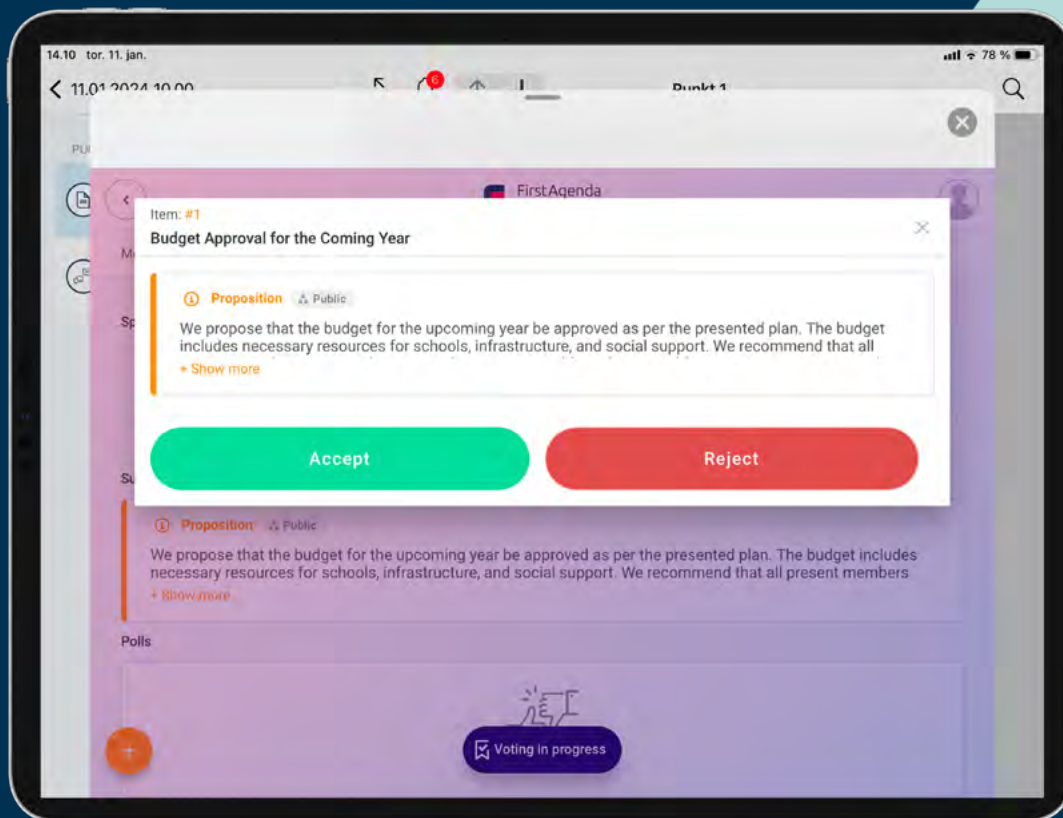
14.10 tor. 11. jan.

78 %

11.01.2024 10.00

6

Punkt 1

FirstAgenda

Item: #1

Budget Approval for the Coming Year

Proposition Public

We propose that the budget for the upcoming year be approved as per the presented plan. The budget includes necessary resources for schools, infrastructure, and social support. We recommend that all

+ Show more

Accept

Reject

Proposition Public

We propose that the budget for the upcoming year be approved as per the presented plan. The budget includes necessary resources for schools, infrastructure, and social support. We recommend that all present members

+ Show more

Polls

Voting in progress

+